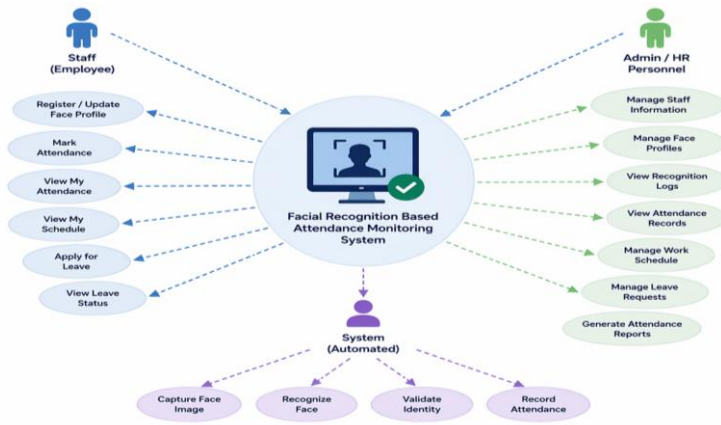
Staff
(Employee)

Admin / HR
Personnel

Register / Update
Face Profile

Mark
Attendance

View My
Attendance

View My
Schedule

Apply for
Leave

View Leave
Status

Facial Recognition Based
Attendance Monitoring
System

Manage Staff
Information

Manage Face
Profiles

View Recognition
Logs

View Attendance
Records

Manage Work
Schedule

Manage Leave
Requests

Generate Attendance
Reports

System
(Automated)

Capture Face
Image

Recognize
Face

Validate
Identity

Record
Attendance